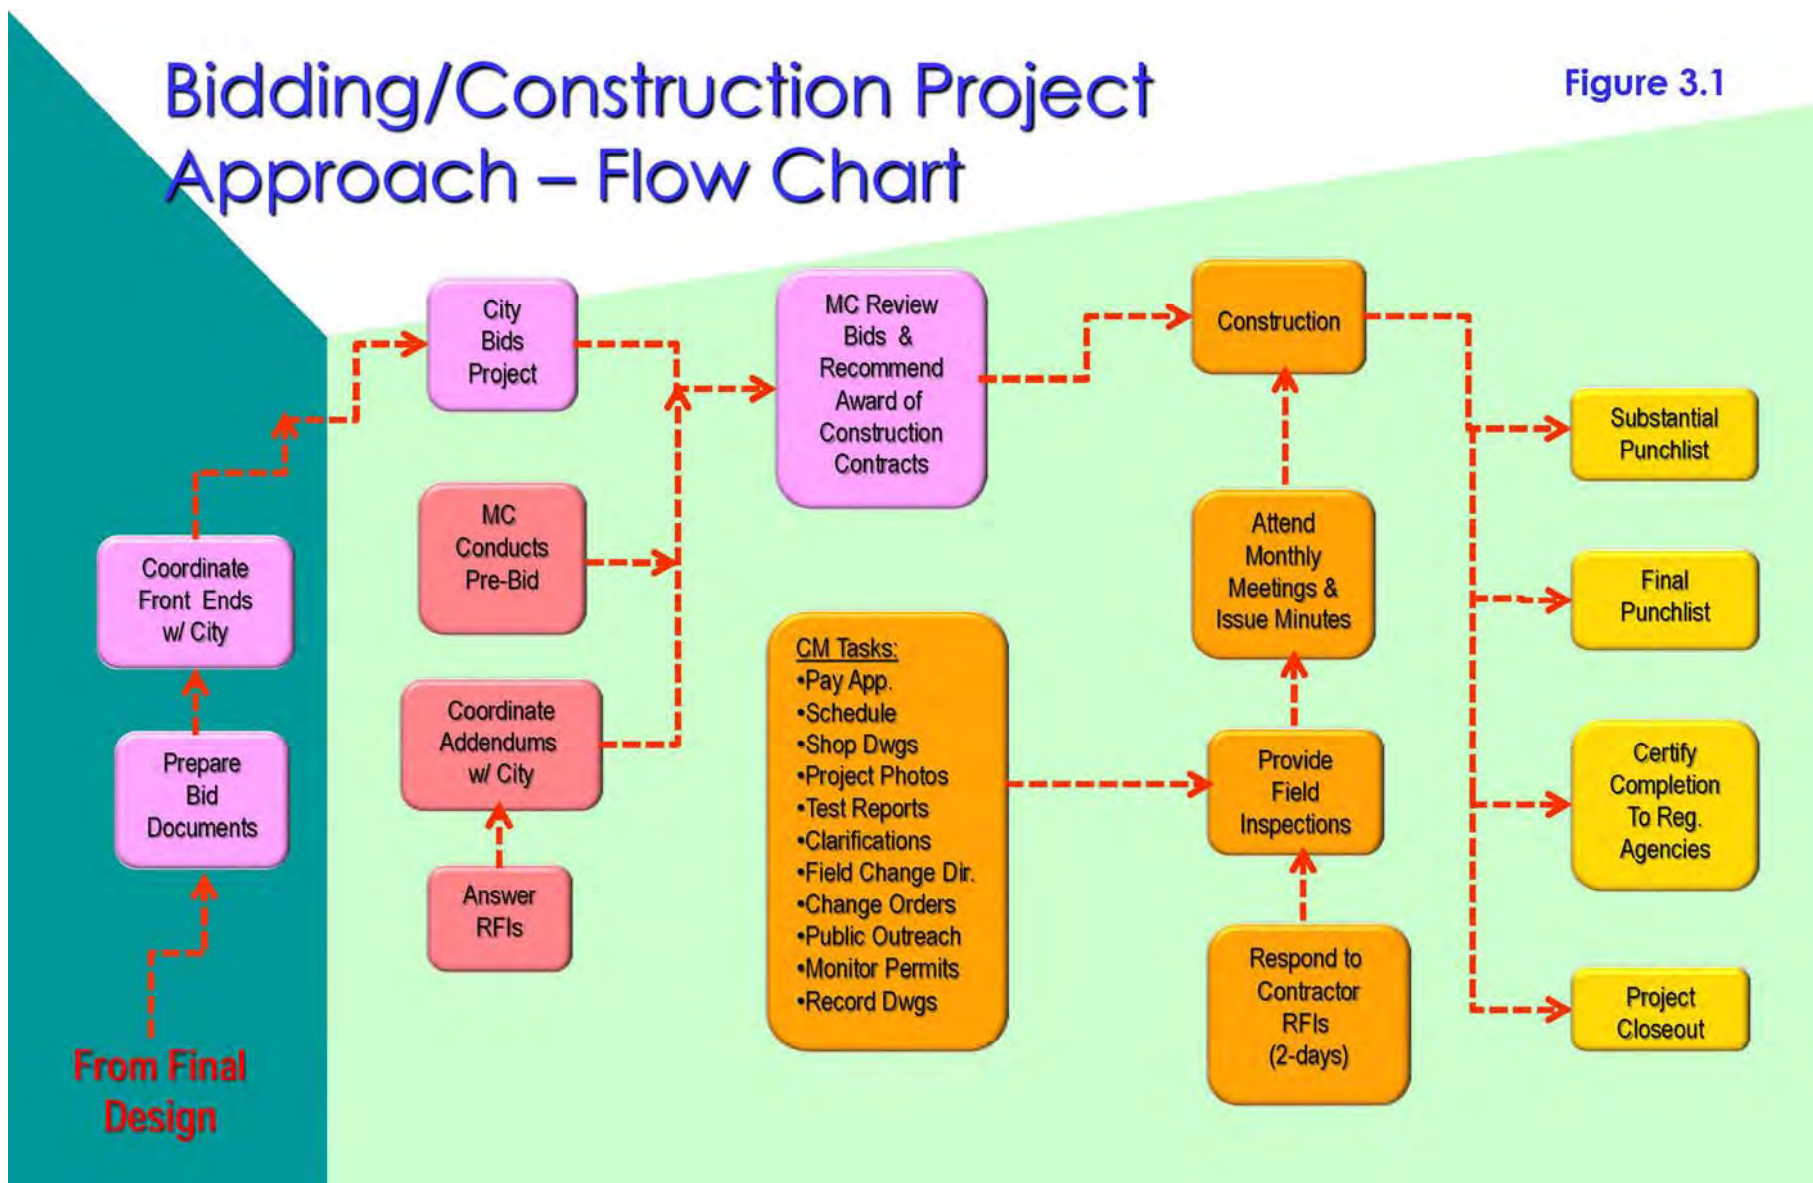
Bidding/Construction Project Approach – Flow Chart

Figure 3.1

From Final Design

Prepare Bid Documents

Coordinate Front Ends w/ City

City Bids Project

MC Conducts Pre-Bid

Coordinate Addendums w/ City

Answer RFIs

MC Review Bids & Recommend Award of Construction Contracts

CM Tasks:
•Pay App.
•Schedule
•Shop Dwgs
•Project Photos
•Test Reports
•Clarifications
•Field Change Dir.
•Change Orders
•Public Outreach
•Monitor Permits
•Record Dwgs

Construction

Attend Monthly Meetings & Issue Minutes

Provide Field Inspections

Respond to Contractor RFIs (2-days)

Substantial Punchlist

Final Punchlist

Certify Completion To Reg. Agencies

Project Closeout